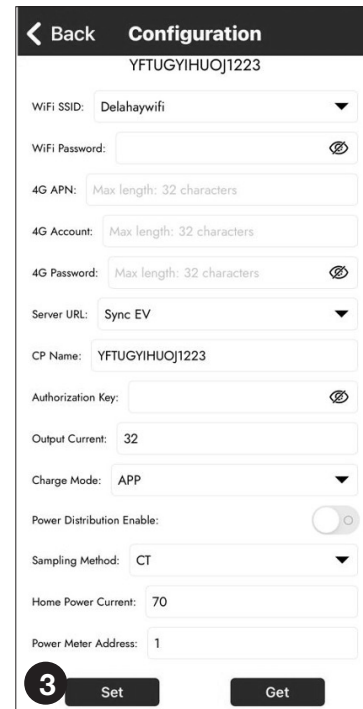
Back Configuration
YFTUGYIHUOJ1223

WiFi SSID: Delahaywifi

WiFi Password:

4G APN: Max length: 32 characters

4G Account: Max length: 32 characters

4G Password: Max length: 32 characters

Server URL: Sync EV

CP Name: YFTUGYIHUOJ1223

Authorization Key:

Output Current: 32

Charge Mode: APP

Power Distribution Enable:

Sampling Method: CT

Home Power Current: 70

Power Meter Address: 1

3

Set

Get